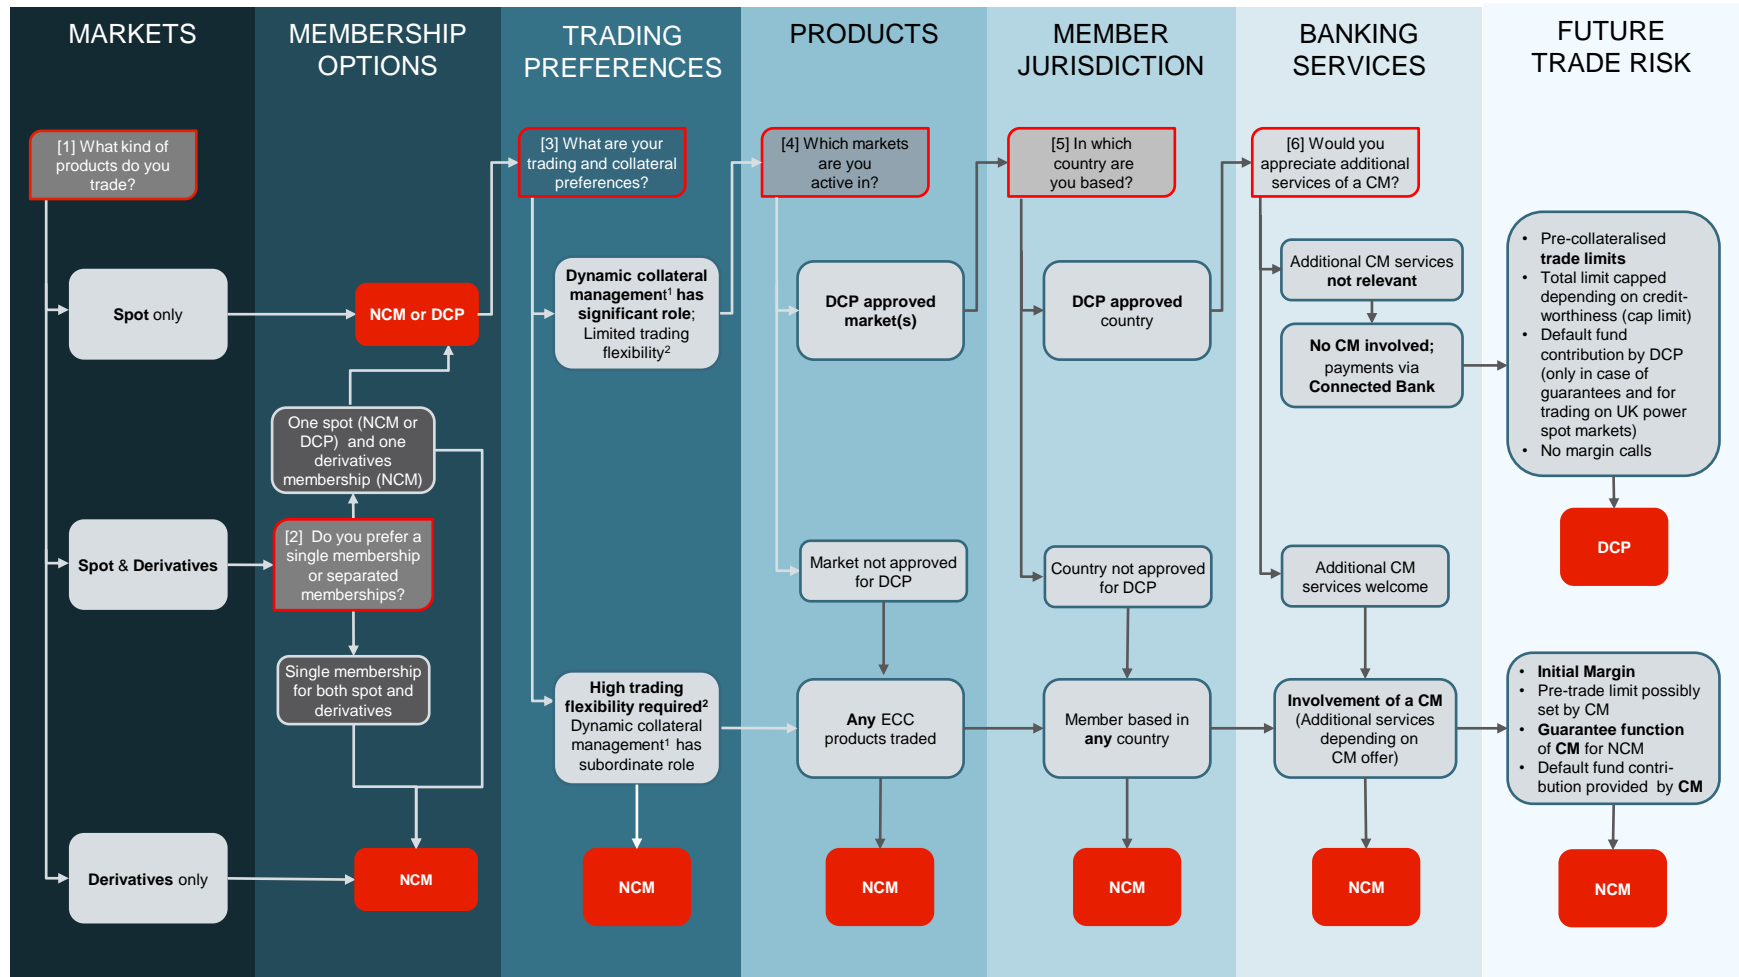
MARKETS

MEMBERSHIP OPTIONS

TRADING PREFERENCES

PRODUCTS

MEMBER JURISDICTION

BANKING SERVICES

FUTURE TRADE RISK

[1] What kind of products do you trade?

Spot only

Spot & Derivatives

Derivatives only

NCM or DCP

One spot (NCM or DCP) and one derivatives membership (NCM)

[2] Do you prefer a single membership or separated memberships?

Single membership for both spot and derivatives

NCM

[3] What are your trading and collateral preferences?

Dynamic collateral management$^1$ has significant role; Limited trading flexibility$^2$

High trading flexibility required$^2$ Dynamic collateral management$^1$ has subordinate role

NCM

[4] Which markets are you active in?

DCP approved market(s)

Market not approved for DCP

Any ECC products traded

NCM

[5] In which country are you based?

DCP approved country

Country not approved for DCP

Member based in any country

NCM

[6] Would you appreciate additional services of a CM?

Additional CM services not relevant

No CM involved; payments via Connected Bank

Additional CM services welcome

Involvement of a CM (Additional services depending on CM offer)

NCM

• Pre-collateralised trade limits
• Total limit capped depending on credit-worthiness (cap limit)
• Default fund contribution by DCP (only in case of guarantees and for trading on UK power spot markets)
• No margin calls

DCP

• Initial Margin
• Pre-trade limit possibly set by CM
• Guarantee function of CM for NCM
• Default fund contribution provided by CM

NCM